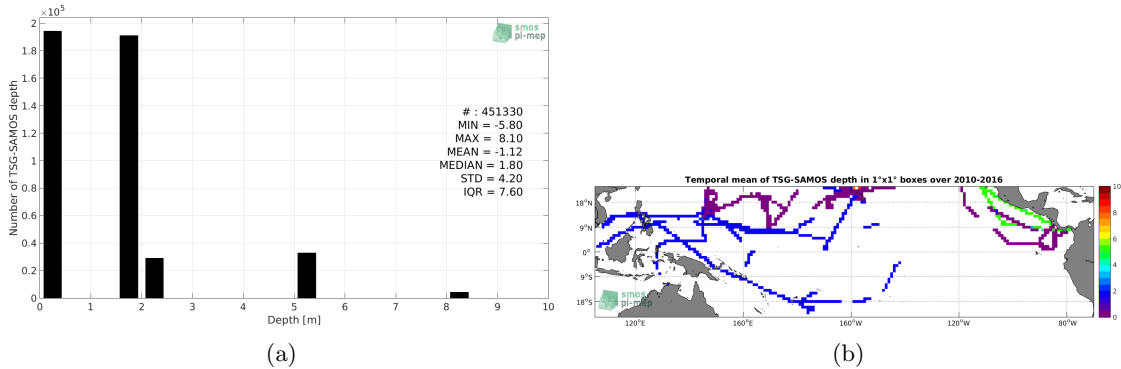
$\times 10^5$
2
1.8
1.6
1.4
1.2
1
0.8
0.6
0.4
0.2
0
Number of TSG-SAMOS depth
smos pi-mep
# : 451330
MIN = -5.80
MAX = 8.10
MEAN = -1.12
MEDIAN = 1.80
STD = 4.20
IQR = 7.60
0 1 2 3 4 5 6 7 8 9 10
Depth [m]
(a)

Temporal mean of TSG-SAMOS depth in 1°x1° boxes over 2010-2016
18°N
9°N
0°
9°S
18°S
120°E 160°E 160°W 120°W 80°W
smos pi-mep
10
8
6
4
2
0
(b)